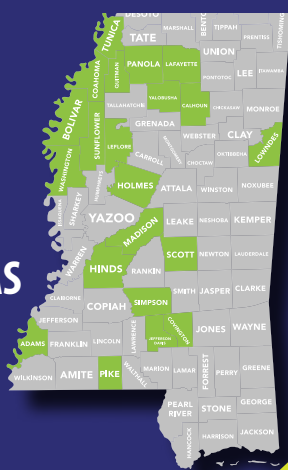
DESOTO
MARSHALL
BENTON
TIPPAH
TISHOMINGO
PRENTISS
TUNICA
TATE
UNION
ALCORN
PANOLA
LAFAYETTE
PONTOTOC
LEE
ITAWAMBA
QUITMAN
COAHOMA
TALLAHATCHIE
YALOBUSHA
CALHOUN
CHICKASAW
MONROE
BOLIVAR
GRENADA
SUNFLOWER
LEFLORE
WEBSTER
CLAY
CARROLL
MONTGOMERY
CHOCTAW
OKTIBBEHA
LOWNDES
WASHINGTON
HUMPHREYS
HOLMES
ATTALA
WINSTON
NOXUBEE
ISSAQUENA
SHARKEY
YAZOO
LEAKE
NESHOBA
KEMPER
MADISON
WARREN
SCOTT
NEWTON
LAUDERDALE
HINDS
RANKIN
CLAIBORNE
SMITH
JASPER
CLARKE
SIMPSON
JEFFERSON
COPIAH
COVINGTON
JONES
WAYNE
JEFFERSON DAVIS
ADAMS
FRANKLIN
LINCOLN
LAWRENCE
WILKINSON
AMITE
PIKE
WALTHALL
MARION
LAMAR
FORREST
PERRY
GREENE
PEARL RIVER
STONE
GEORGE
HANCOCK
HARRISON
JACKSON